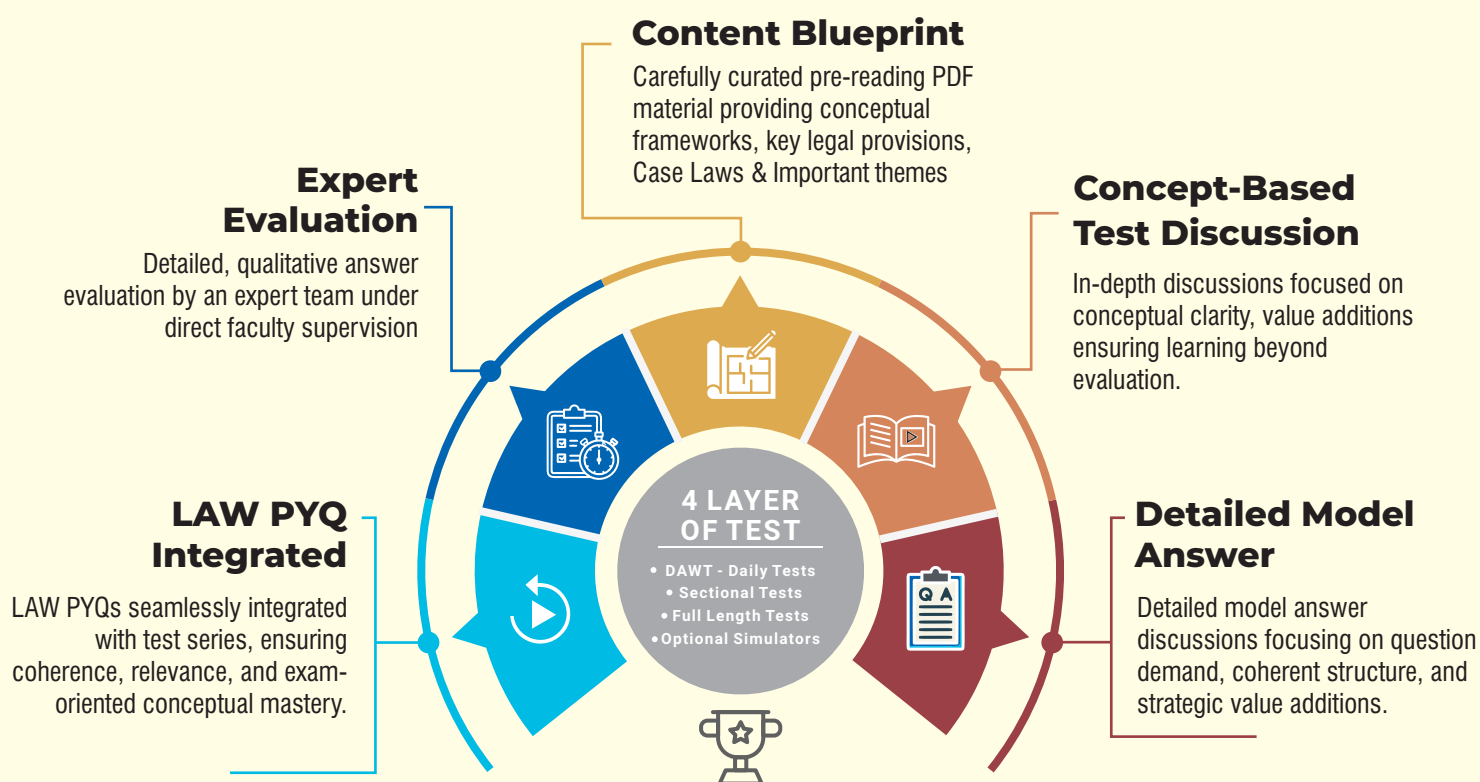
Content Blueprint

Carefully curated pre-reading PDF material providing conceptual frameworks, key legal provisions, Case Laws & Important themes

Expert Evaluation

Detailed, qualitative answer evaluation by an expert team under direct faculty supervision

Concept-Based Test Discussion

In-depth discussions focused on conceptual clarity, value additions ensuring learning beyond evaluation.

4 LAYER OF TEST

• DAWT - Daily Tests
• Sectional Tests
• Full Length Tests
• Optional Simulators

LAW PYQ Integrated

LAW PYQs seamlessly integrated with test series, ensuring coherence, relevance, and exam-oriented conceptual mastery.

Detailed Model Answer

Detailed model answer discussions focusing on question demand, coherent structure, and strategic value additions.

Q A